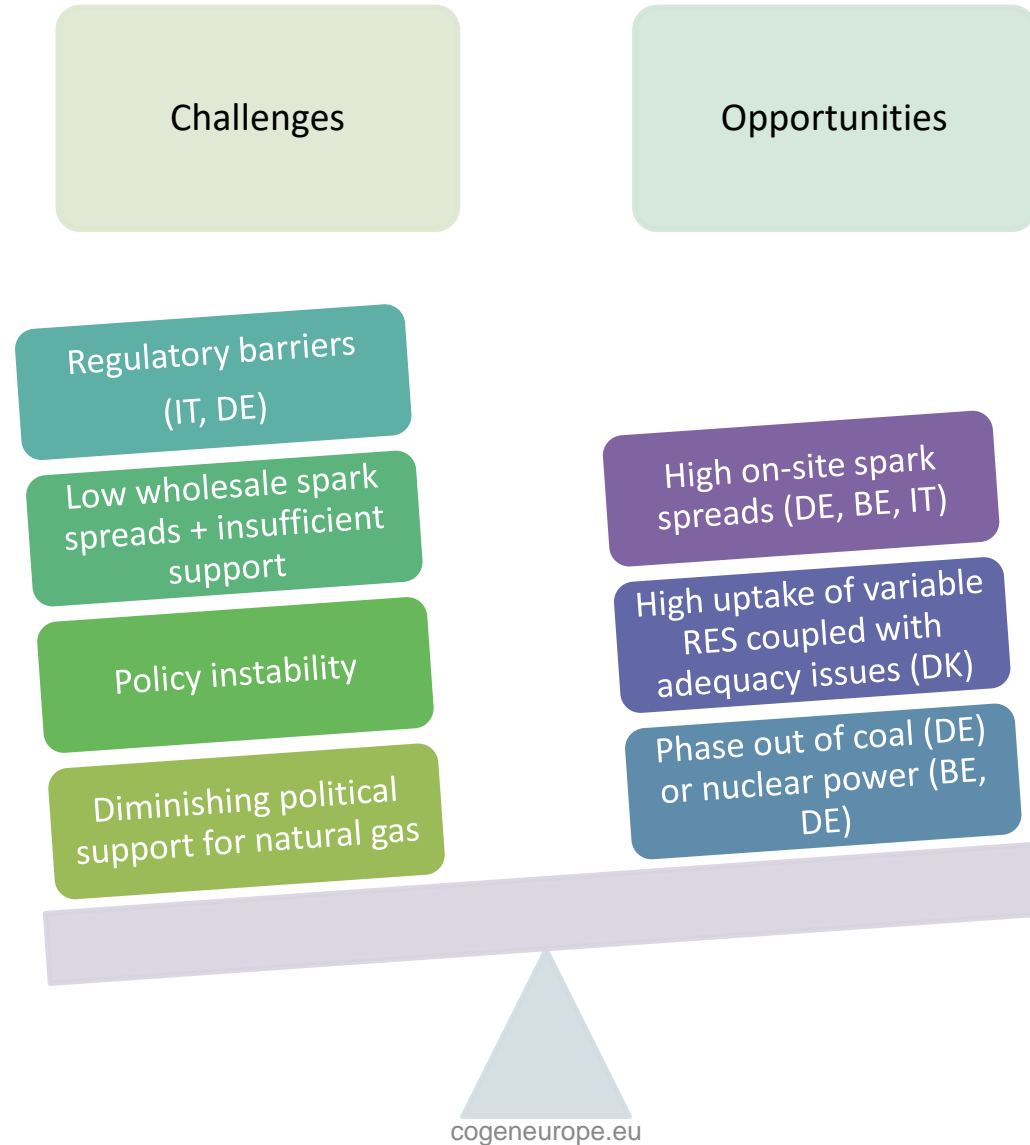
Challenges

Opportunities

Regulatory barriers (IT, DE)

Low wholesale spark spreads + insufficient support

Policy instability

Diminishing political support for natural gas

High on-site spark spreads (DE, BE, IT)

High uptake of variable RES coupled with adequacy issues (DK)

Phase out of coal (DE) or nuclear power (BE, DE)

cogeneurope.eu